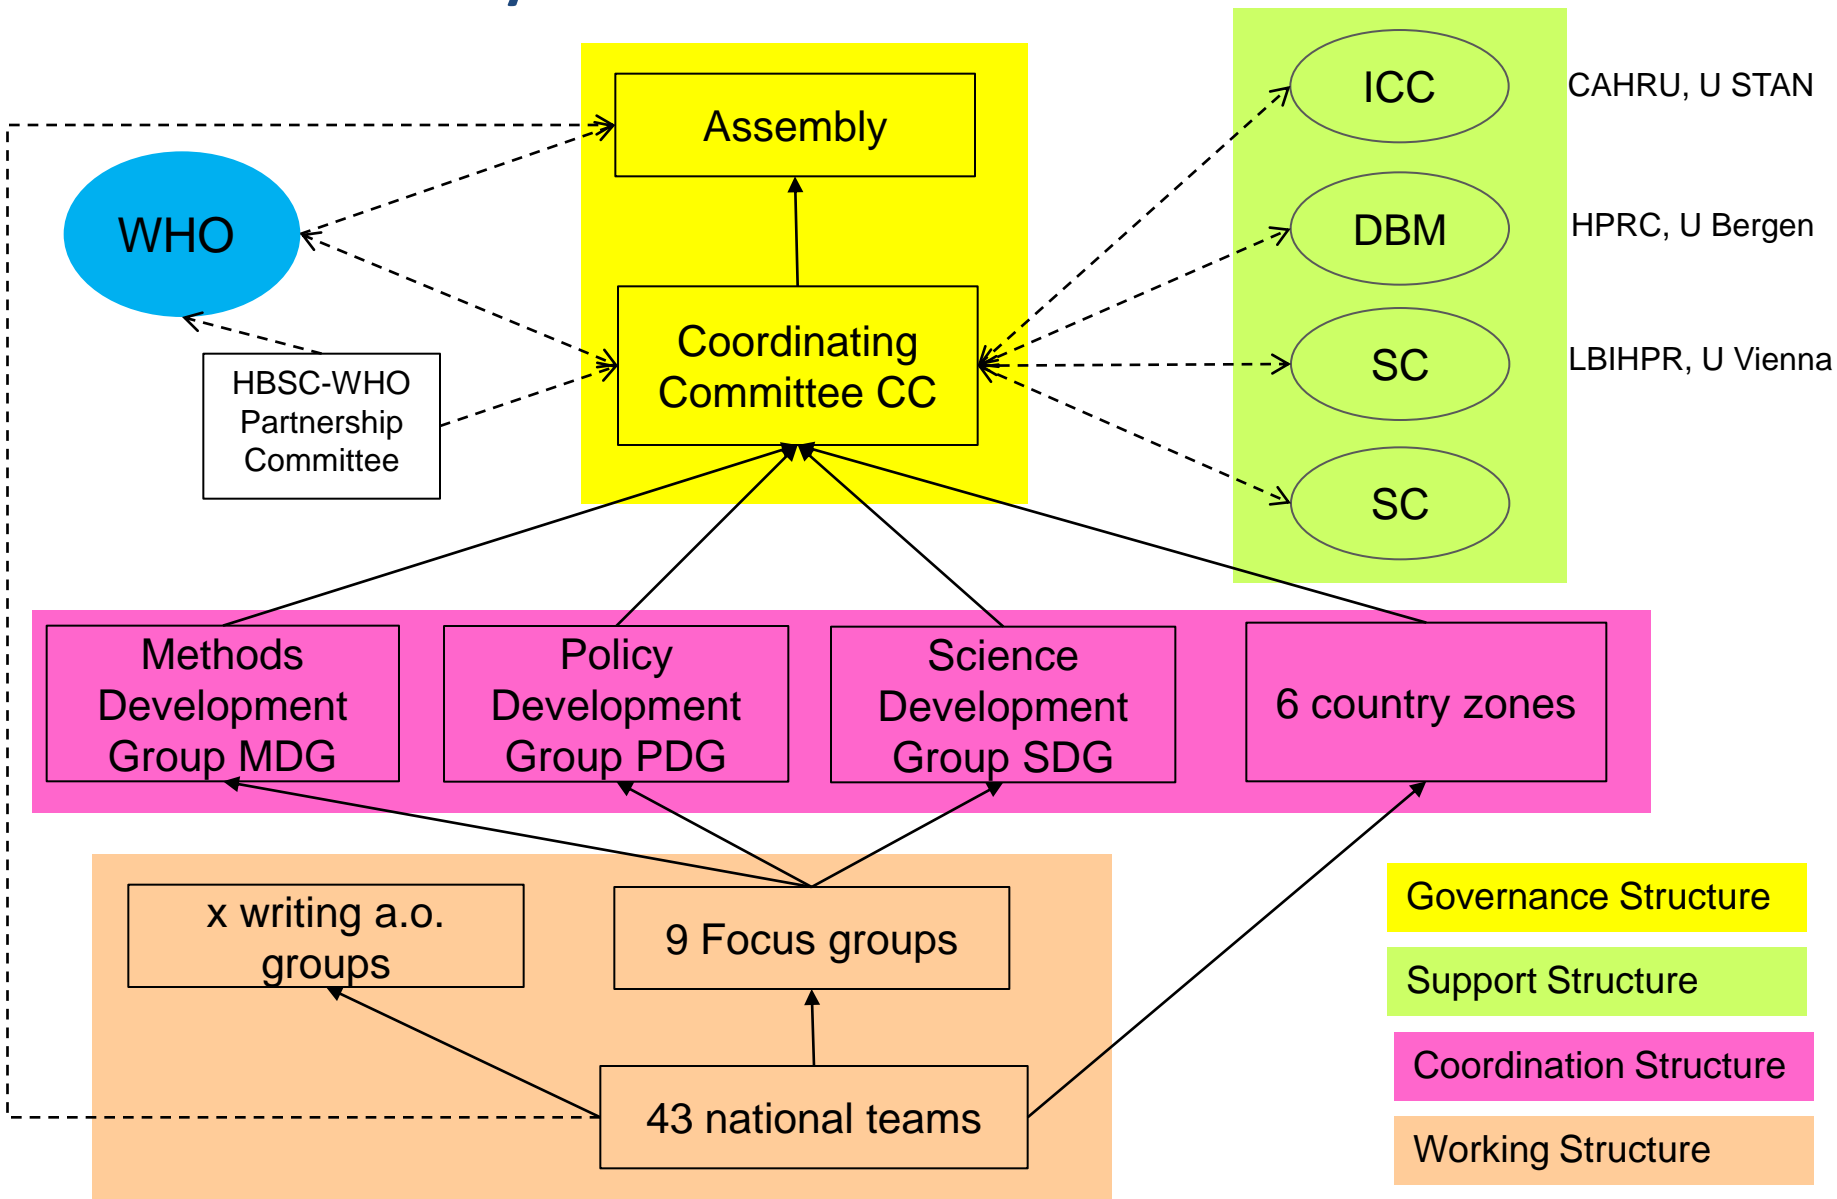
Assembly

WHO

Coordinating Committee CC

HBSC-WHO Partnership Committee

ICC

CAHRU, U STAN

DBM

HPRC, U Bergen

SC

LBIHPR, U Vienna

SC

Methods Development Group MDG

Policy Development Group PDG

Science Development Group SDG

6 country zones

x writing a.o. groups

9 Focus groups

43 national teams

Governance Structure

Support Structure

Coordination Structure

Working Structure